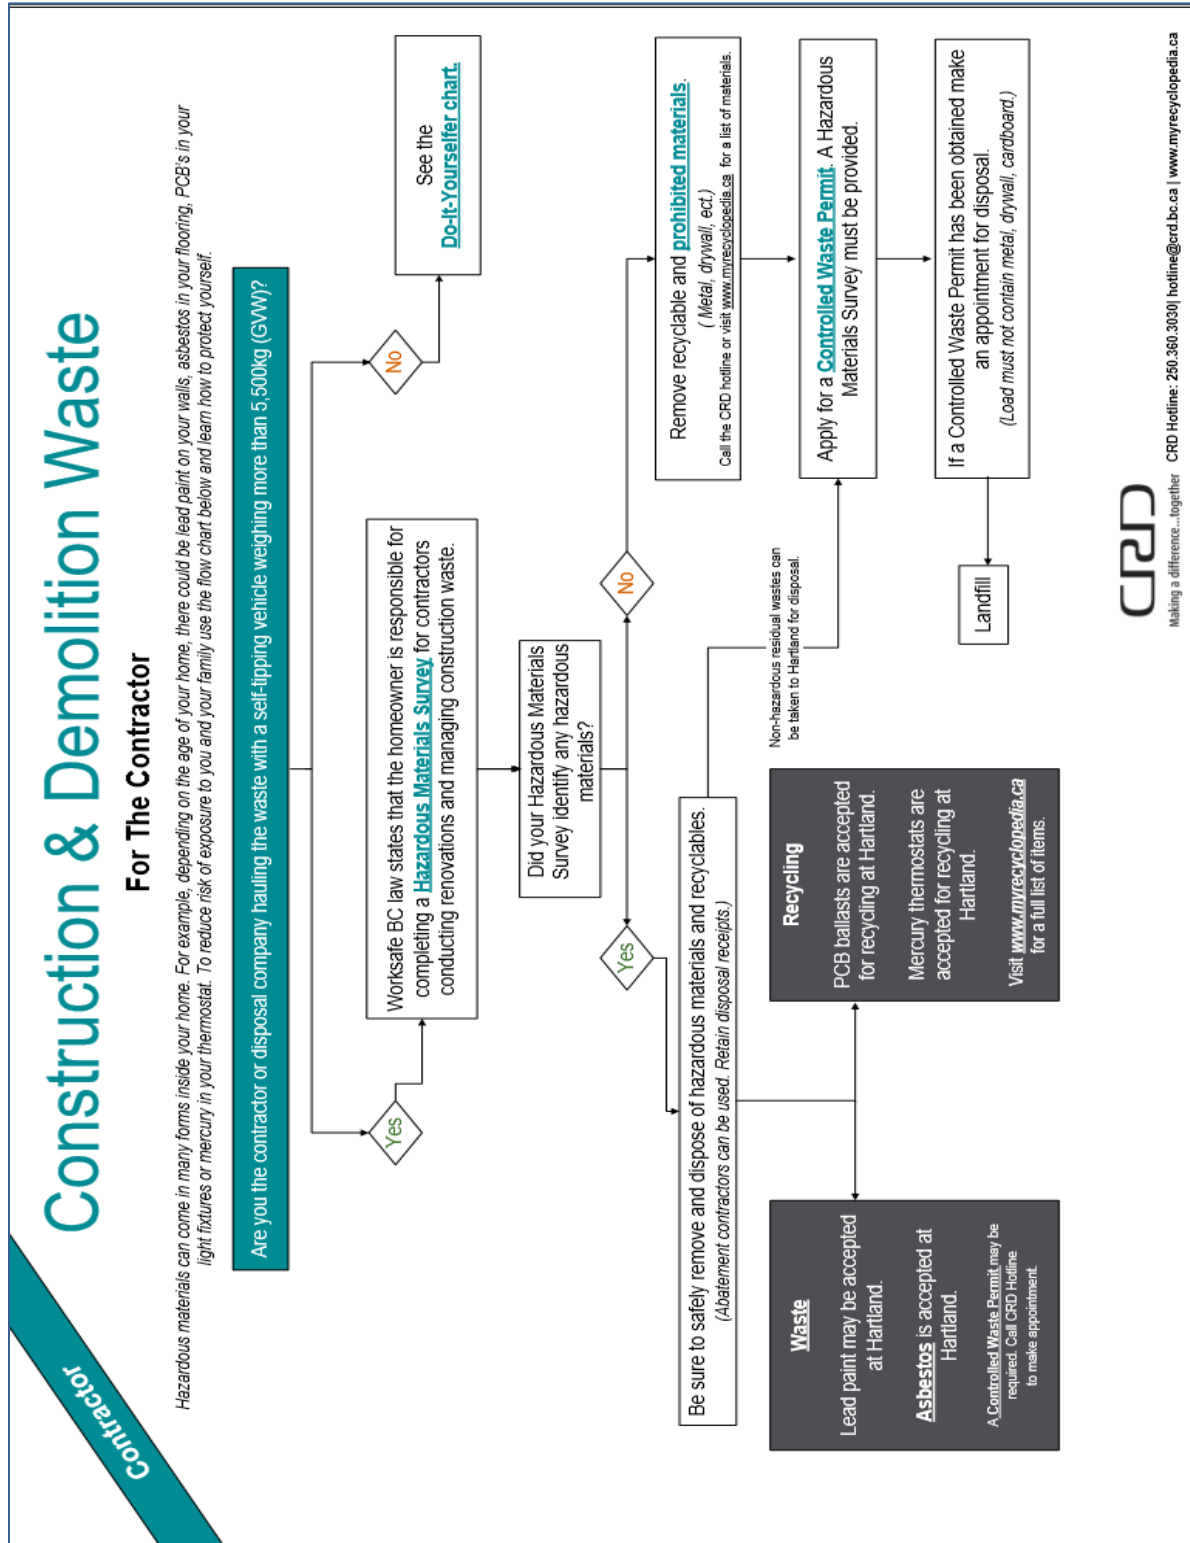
Contractor

Construction & Demolition Waste

For The Contractor

Hazardous materials can come in many forms inside your home. For example, depending on the age of your home, there could be lead paint on your walls, asbestos in your flooring, PCB's in your light fixtures or mercury in your thermostat. To reduce risk of exposure to you and your family use the flow chart below and learn how to protect yourself.

Are you the contractor or disposal company hauling the waste with a self-tipping vehicle weighing more than 5,500kg (GVW)?

No

See the Do-It-Yourselfer chart.

Yes

Worksafe BC law states that the homeowner is responsible for completing a Hazardous Materials Survey for contractors conducting renovations and managing construction waste.

Did your Hazardous Materials Survey identify any hazardous materials?

No

Remove recyclable and prohibited materials. (Metal, drywall, ect.) Call the CRD hotline or visit www.myrecyclopedia.ca for a list of materials.

Apply for a Controlled Waste Permit. A Hazardous Materials Survey must be provided.

If a Controlled Waste Permit has been obtained make an appointment for disposal. (Load must not contain metal, drywall, cardboard.)

Landfill

Yes

Be sure to safely remove and dispose of hazardous materials and recyclables. (Abatement contractors can be used. Retain disposal receipts.)

Non-hazardous residual wastes can be taken to Hartland for disposal.

Waste

Lead paint may be accepted at Hartland.

Asbestos is accepted at Hartland.

A Controlled Waste Permit may be required. Call CRD Hotline to make appointment.

Recycling

PCB ballasts are accepted for recycling at Hartland.

Mercury thermostats are accepted for recycling at Hartland.

Visit www.myrecyclopedia.ca for a full list of items.

CRD Making a difference...together

CRD Hotline: 250.360.3030| hotline@crd.bc.ca | www.myrecyclopedia.ca